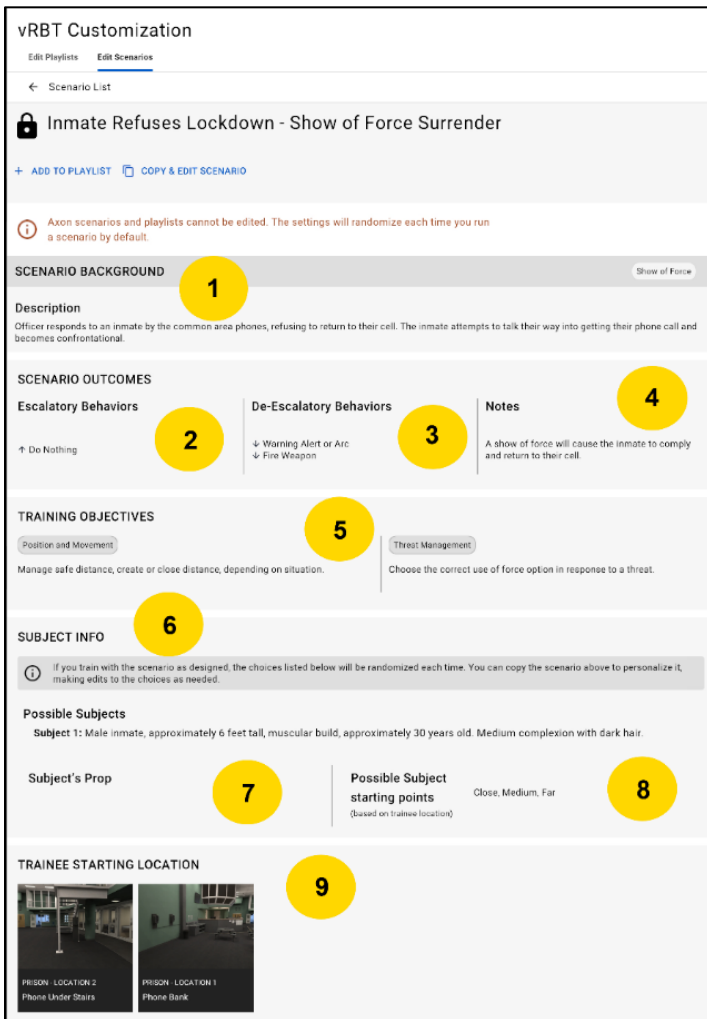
vRBT Customization

Edit Playlists Edit Scenarios

← Scenario List

Inmate Refuses Lockdown - Show of Force Surrender

+ ADD TO PLAYLIST COPY & EDIT SCENARIO

Axon scenarios and playlists cannot be edited. The settings will randomize each time you run a scenario by default.

SCENARIO BACKGROUND

Show of Force

1

Description

Officer responds to an inmate by the common area phones, refusing to return to their cell. The inmate attempts to talk their way into getting their phone call and becomes confrontational.

SCENARIO OUTCOMES

Escalatory Behaviors

↑ Do Nothing

2

De-Escalatory Behaviors

↓ Warning Alert or Arc
↓ Fire Weapon

3

Notes

A show of force will cause the inmate to comply and return to their cell.

4

TRAINING OBJECTIVES

5

Position and Movement

Manage safe distance, create or close distance, depending on situation.

Threat Management

Choose the correct use of force option in response to a threat.

6

SUBJECT INFO

If you train with the scenario as designed, the choices listed below will be randomized each time. You can copy the scenario above to personalize it, making edits to the choices as needed.

Possible Subjects

Subject 1: Male inmate, approximately 6 feet tall, muscular build, approximately 30 years old. Medium complexion with dark hair.

Subject's Prop

7

Possible Subject starting points
(based on trainee location)

Close, Medium, Far

8

TRAINEE STARTING LOCATION

9

PRISON · LOCATION 2
Phone Under Stairs

PRISON · LOCATION 1
Phone Bank